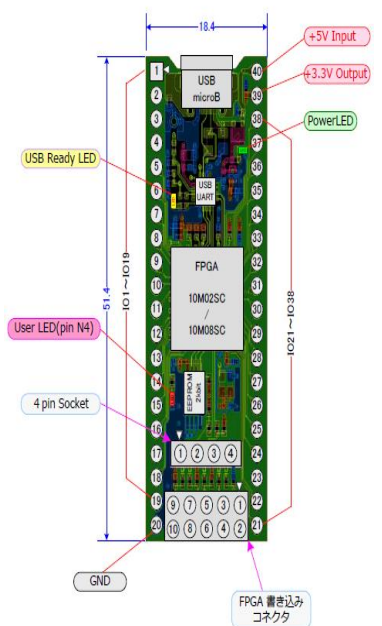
18.4

+5V Input

+3.3V Output

PowerLED

USB Ready LED

User LED(pin N4)

4 pin Socket

GND

FPGA 書き込み コネクタ

51.4

IO1～IO19

IO21～IO38

USB microB

USB UART

FPGA

10M02SC / 10M08SC

EEPROM 2kbit

1
2
3
4
5
6
7
8
9
10
11
12
13
14
15
16
17
18
19
20

40
39
38
37
36
35
34
33
32
31
30
29
28
27
26
25
24
23
22
21

1 2 3 4

9 7 5 3 1
10 8 6 4 2